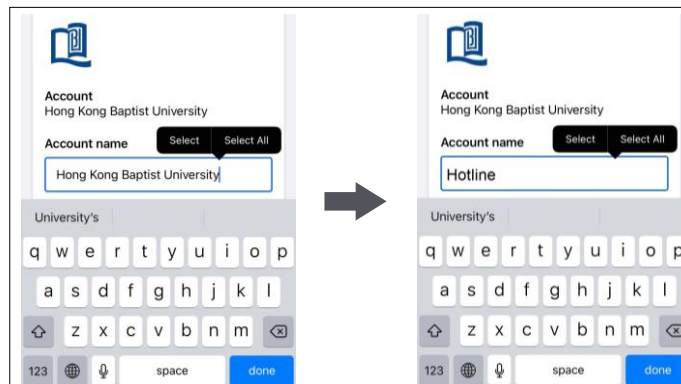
Account
Hong Kong Baptist University

Account name

Select Select All

Hong Kong Baptist University

University's

q w e r t y u i o p
a s d f g h j k l
z x c v b n m
123 space done

Account
Hong Kong Baptist University

Account name

Select Select All

Hotline

University's

q w e r t y u i o p
a s d f g h j k l
z x c v b n m
123 space done